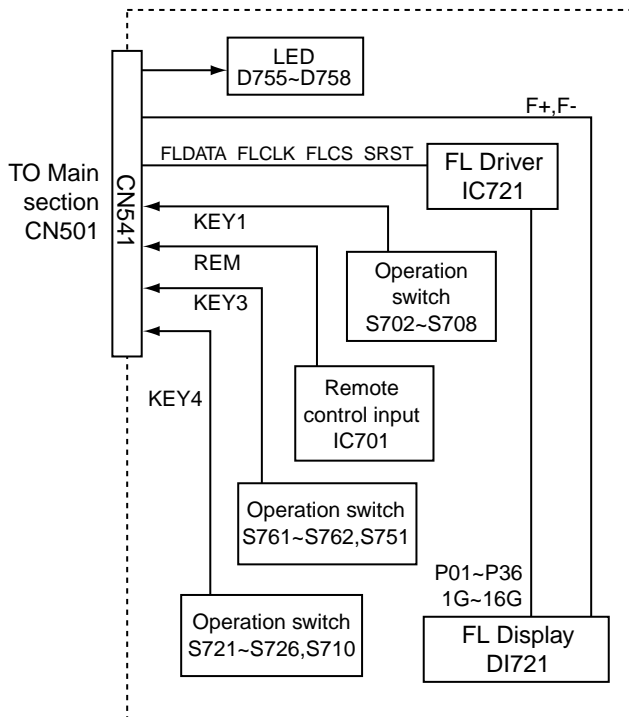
TO Main section CN501

CN541

LED
D755~D758

F+,F-

FLDATA FLCLK FLCS SRST

FL Driver
IC721

KEY1

REM

KEY3

KEY4

Operation switch
S702~S708

Remote control input
IC701

Operation switch
S761~S762,S751

P01~P36
1G~16G

Operation switch
S721~S726,S710

FL Display
DI721